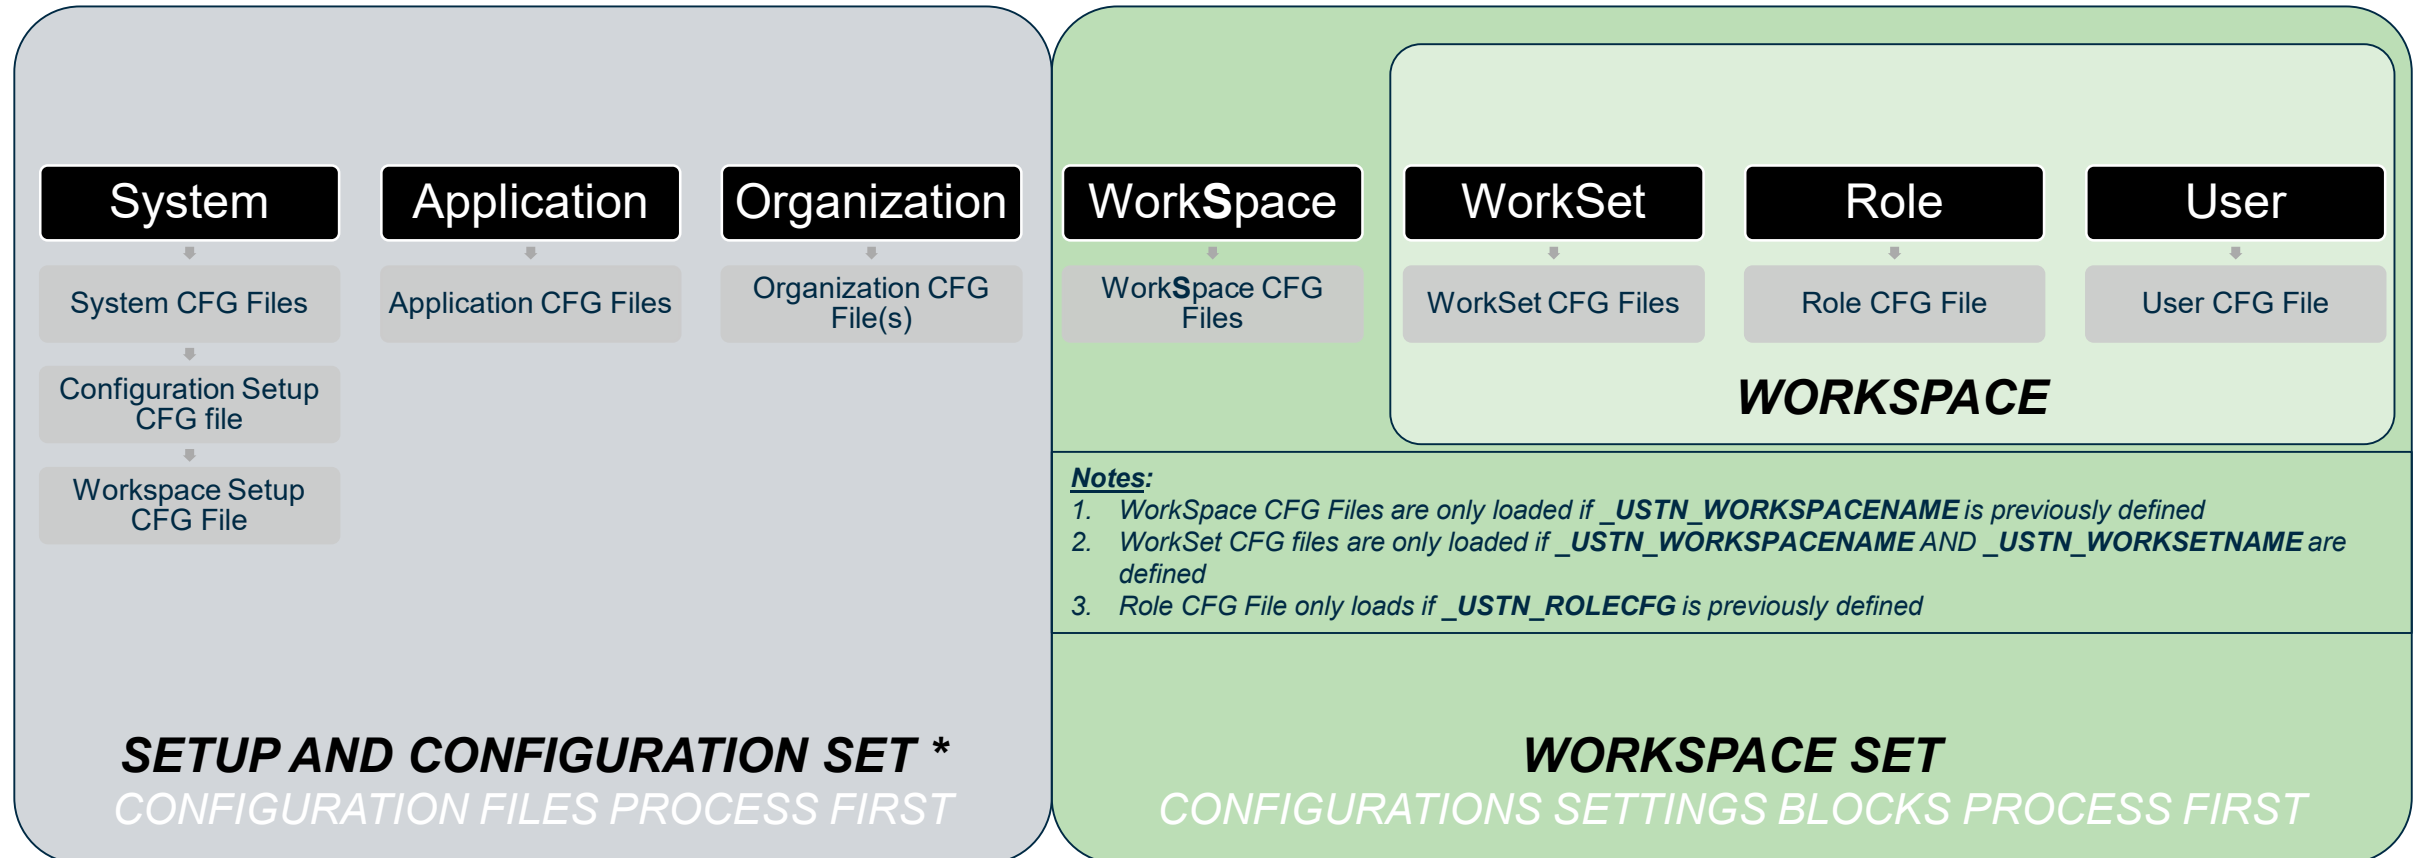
System

System CFG Files

Configuration Setup CFG file

Workspace Setup CFG File

Application

Application CFG Files

Organization

Organization CFG File(s)

SETUP AND CONFIGURATION SET *
CONFIGURATION FILES PROCESS FIRST

WorkSpace

WorkSpace CFG Files

WorkSet

WorkSet CFG Files

Role

Role CFG File

User

User CFG File

WORKSPACE

Notes:
1. WorkSpace CFG Files are only loaded if _USTN_WORKSPACENAME is previously defined
2. WorkSet CFG files are only loaded if _USTN_WORKSPACENAME AND _USTN_WORKSETNAME are defined
3. Role CFG File only loads if _USTN_ROLECFG is previously defined

WORKSPACE SET
CONFIGURATIONS SETTINGS BLOCKS PROCESS FIRST